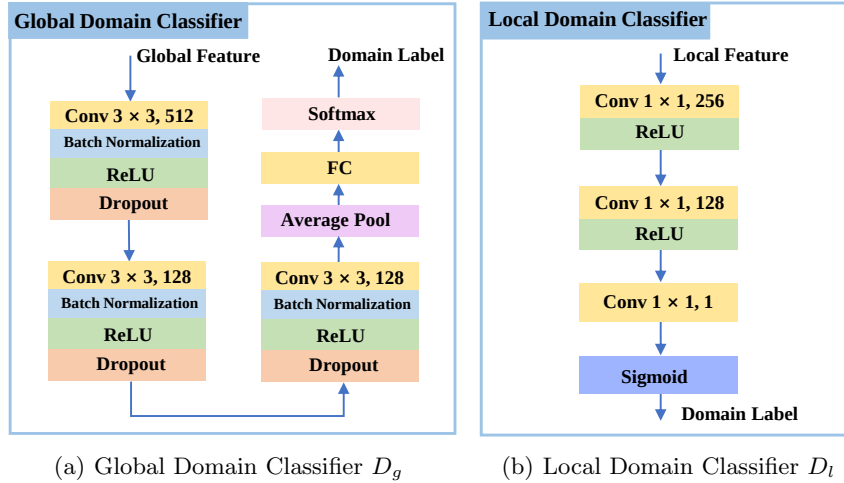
Global Domain Classifier

Global Feature

Conv 3 × 3, 512
Batch Normalization
ReLU
Dropout

Conv 3 × 3, 128
Batch Normalization
ReLU
Dropout

Domain Label

Softmax

FC

Average Pool

Conv 3 × 3, 128
Batch Normalization
ReLU
Dropout

Local Domain Classifier

Local Feature

Conv 1 × 1, 256
ReLU

Conv 1 × 1, 128
ReLU

Conv 1 × 1, 1

Sigmoid

Domain Label

(a) Global Domain Classifier $D_g$

(b) Local Domain Classifier $D_l$